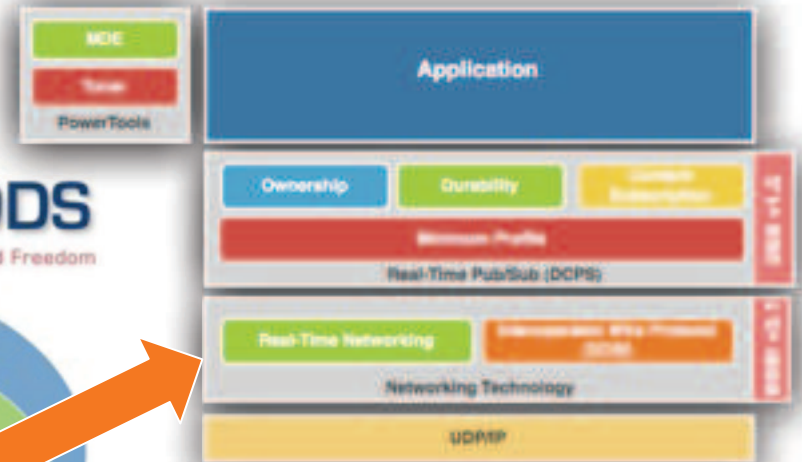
MDE
Tuner
PowerTools

Application

DS
Freedom

Ownership
Durability
Content Subscription
Minimum Profile
Real-Time Pub/Sub (DCPS)
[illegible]

Real-Time Networking
Interoperable Wire Protocol (DDSI)
Networking Technology
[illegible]

UDP/IP